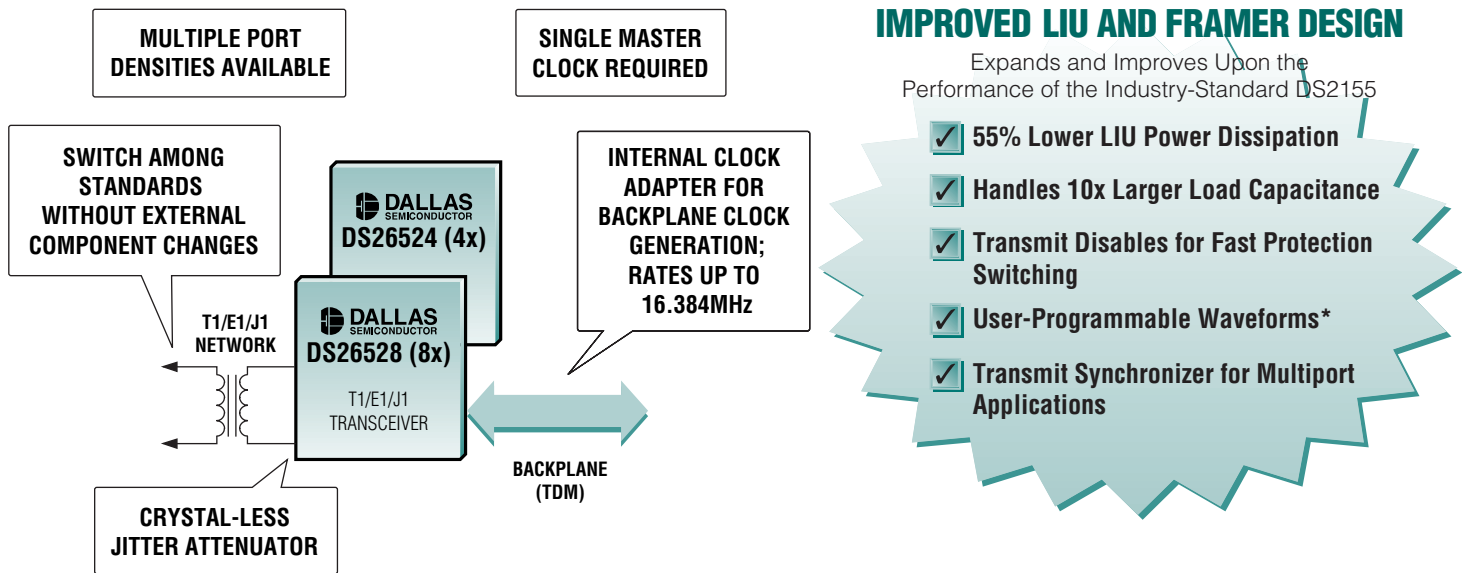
MULTIPLE PORT DENSITIES AVAILABLE

SINGLE MASTER CLOCK REQUIRED

SWITCH AMONG STANDARDS WITHOUT EXTERNAL COMPONENT CHANGES

DALLAS SEMICONDUCTOR
DS26524 (4x)

DALLAS SEMICONDUCTOR
DS26528 (8x)
T1/E1/J1 TRANSCEIVER

INTERNAL CLOCK ADAPTER FOR BACKPLANE CLOCK GENERATION; RATES UP TO 16.384MHz

T1/E1/J1 NETWORK

BACKPLANE (TDM)

CRYSTAL-LESS JITTER ATTENUATOR

IMPROVED LIU AND FRAMER DESIGN
Expands and Improves Upon the Performance of the Industry-Standard DS2155

✓ 55% Lower LIU Power Dissipation
✓ Handles 10x Larger Load Capacitance
✓ Transmit Disables for Fast Protection Switching
✓ User-Programmable Waveforms*
✓ Transmit Synchronizer for Multiport Applications